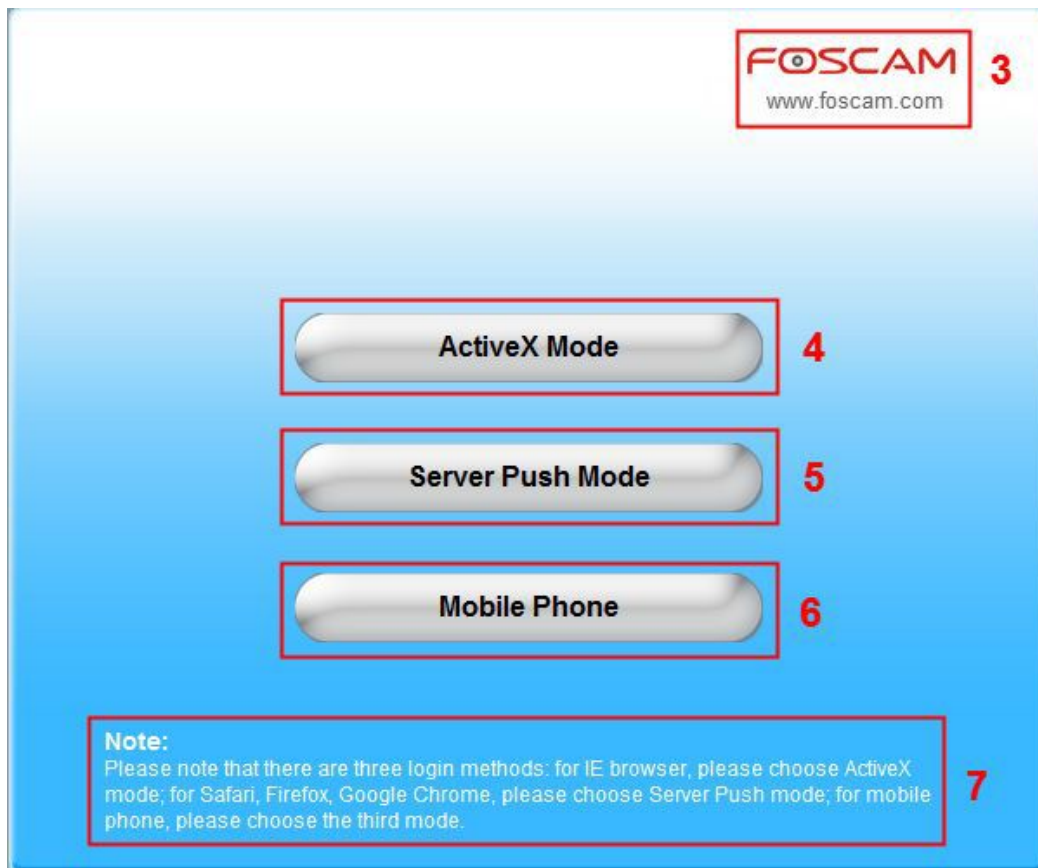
FOSCAM
www.foscam.com
3

ActiveX Mode
4

Server Push Mode
5

Mobile Phone
6

Note:
Please note that there are three login methods: for IE browser, please choose ActiveX mode; for Safari, Firefox, Google Chrome, please choose Server Push mode; for mobile phone, please choose the third mode.
7